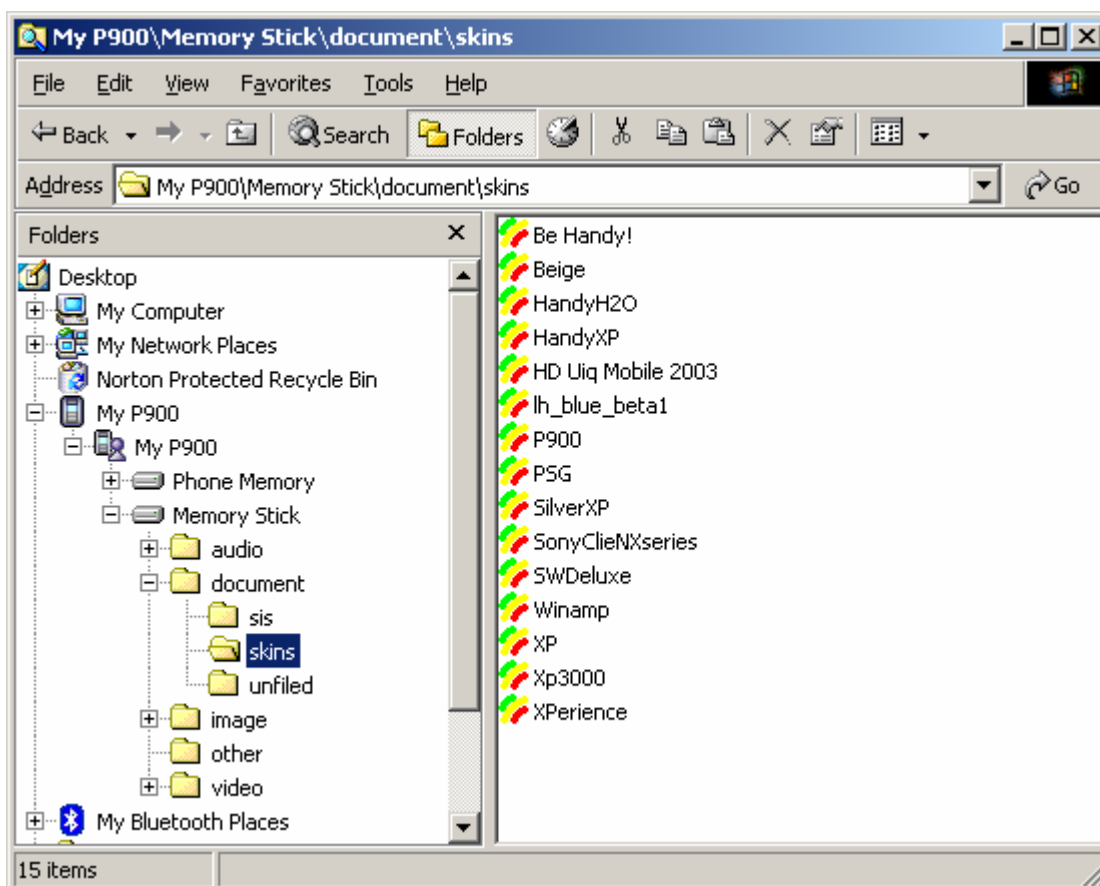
My P900\Memory Stick\document\skins

File Edit View Favorites Tools Help

Back Search Folders

Address My P900\Memory Stick\document\skins Go

Folders

Desktop
My Computer
My Network Places
Norton Protected Recycle Bin
My P900
My P900
Phone Memory
Memory Stick
audio
document
sis
skins
unfiled
image
other
video
My Bluetooth Places

Be Handy!
Beige
HandyH2O
HandyXP
HD Uiq Mobile 2003
lh_blue_beta1
P900
PSG
SilverXP
SonyClieNXseries
SWDeluxe
Winamp
XP
Xp3000
XPerience

15 items